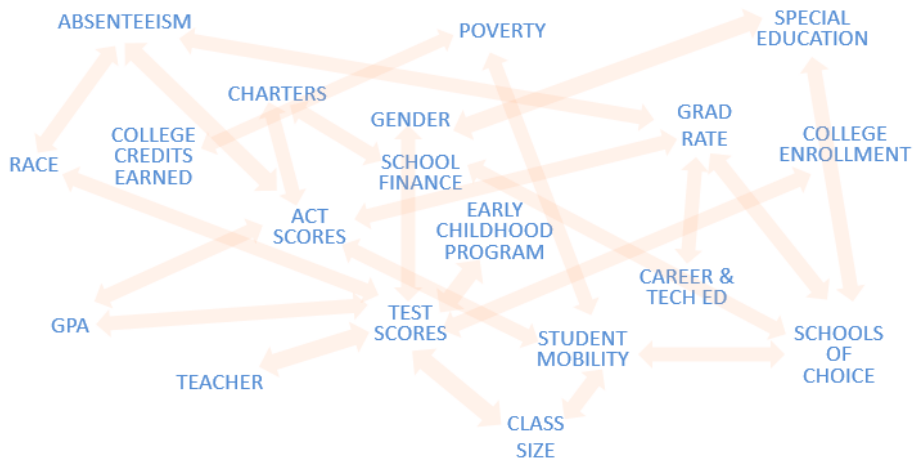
ABSENTEEISM

POVERTY

SPECIAL EDUCATION

CHARTERS

GENDER

GRAD RATE

COLLEGE ENROLLMENT

RACE

COLLEGE CREDITS EARNED

SCHOOL FINANCE

ACT SCORES

EARLY CHILDHOOD PROGRAM

CAREER & TECH ED

GPA

TEST SCORES

STUDENT MOBILITY

SCHOOLS OF CHOICE

TEACHER

CLASS SIZE